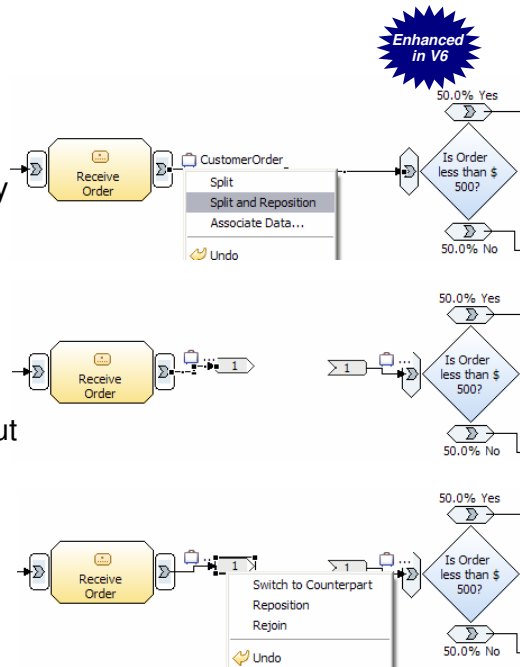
Enhanced in V6

50.0% Yes

Receive Order

CustomerOrder

Split

Split and Reposition

Associate Data...

Undo

Is Order less than $ 500?

50.0% No

y

50.0% Yes

Receive Order

1

1

Is Order less than $ 500?

50.0% No

ut

50.0% Yes

Receive Order

1

1

Switch to Counterpart

Reposition

Rejoin

Undo

Is Order less than $ 500?

50.0% No